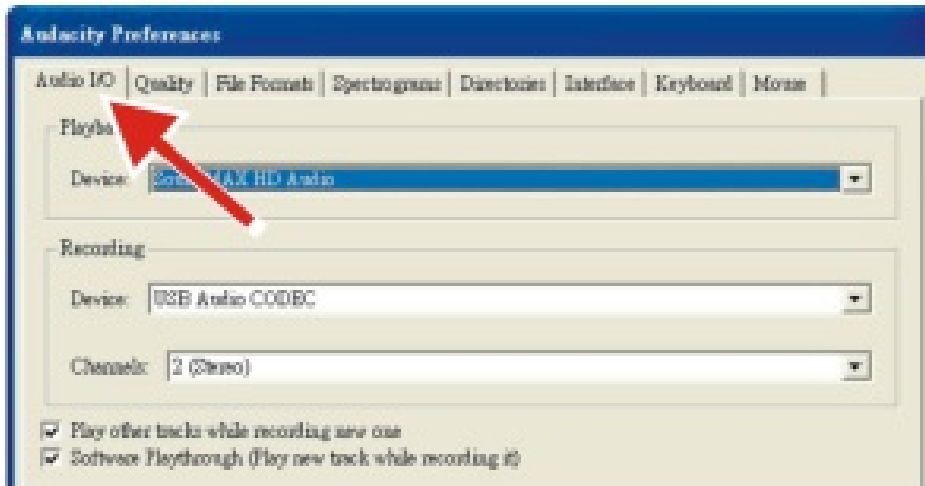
Audacity Preferences

Audio I/O | Quality | File Formats | Spectrograms | Directories | Interface | Keyboard | Mouse

Playba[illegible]

Device: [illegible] MAX HD Audio

Recording

Device: USB Audio CODEC

Channels: 2 (Stereo)

Play other tracks while recording new one

Software Playthrough (Play new track while recording it)